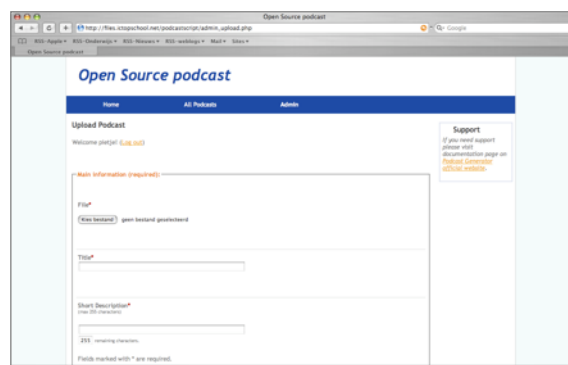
Open Source podcast

http://files.stopschool.net/podcastscript/admin_upload.php

Google

RSS-Apple RSS-Onderwijs RSS-Nieuws RSS-weblogs Mail Sites

Open Source podcast

Open Source podcast

Home All Podcasts Admin

Upload Podcast

Welcome pietje! (Log out)

Main Information (required):

File*

Kies bestand geen bestand geselecteerd

Title*

Short Description*
(max 255 characters)

255 remaining characters.

Fields marked with * are required.

Support

If you need support please visit documentation page on Podcast Generator official website.